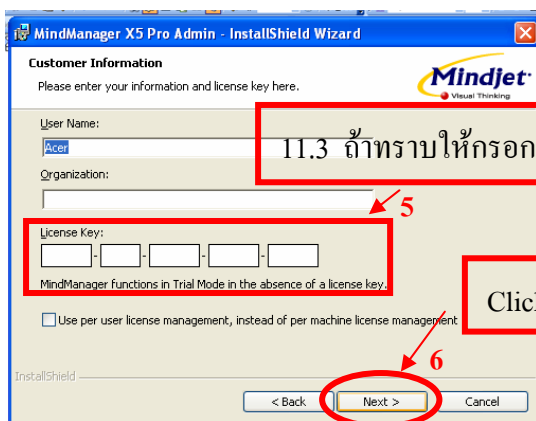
MindManager X5 Pro Admin - InstallShield Wizard

Customer Information

Please enter your information and license key here.

Mindjet
Visual Thinking

User Name:

Acer

11.3 ถ้าทราบให้กรอก

Organization:

5

License Key:

- - - -

MindManager functions in Trial Mode in the absence of a license key.

Click

Use per user license management, instead of per machine license management

6

InstallShield

< Back

Next >

Cancel